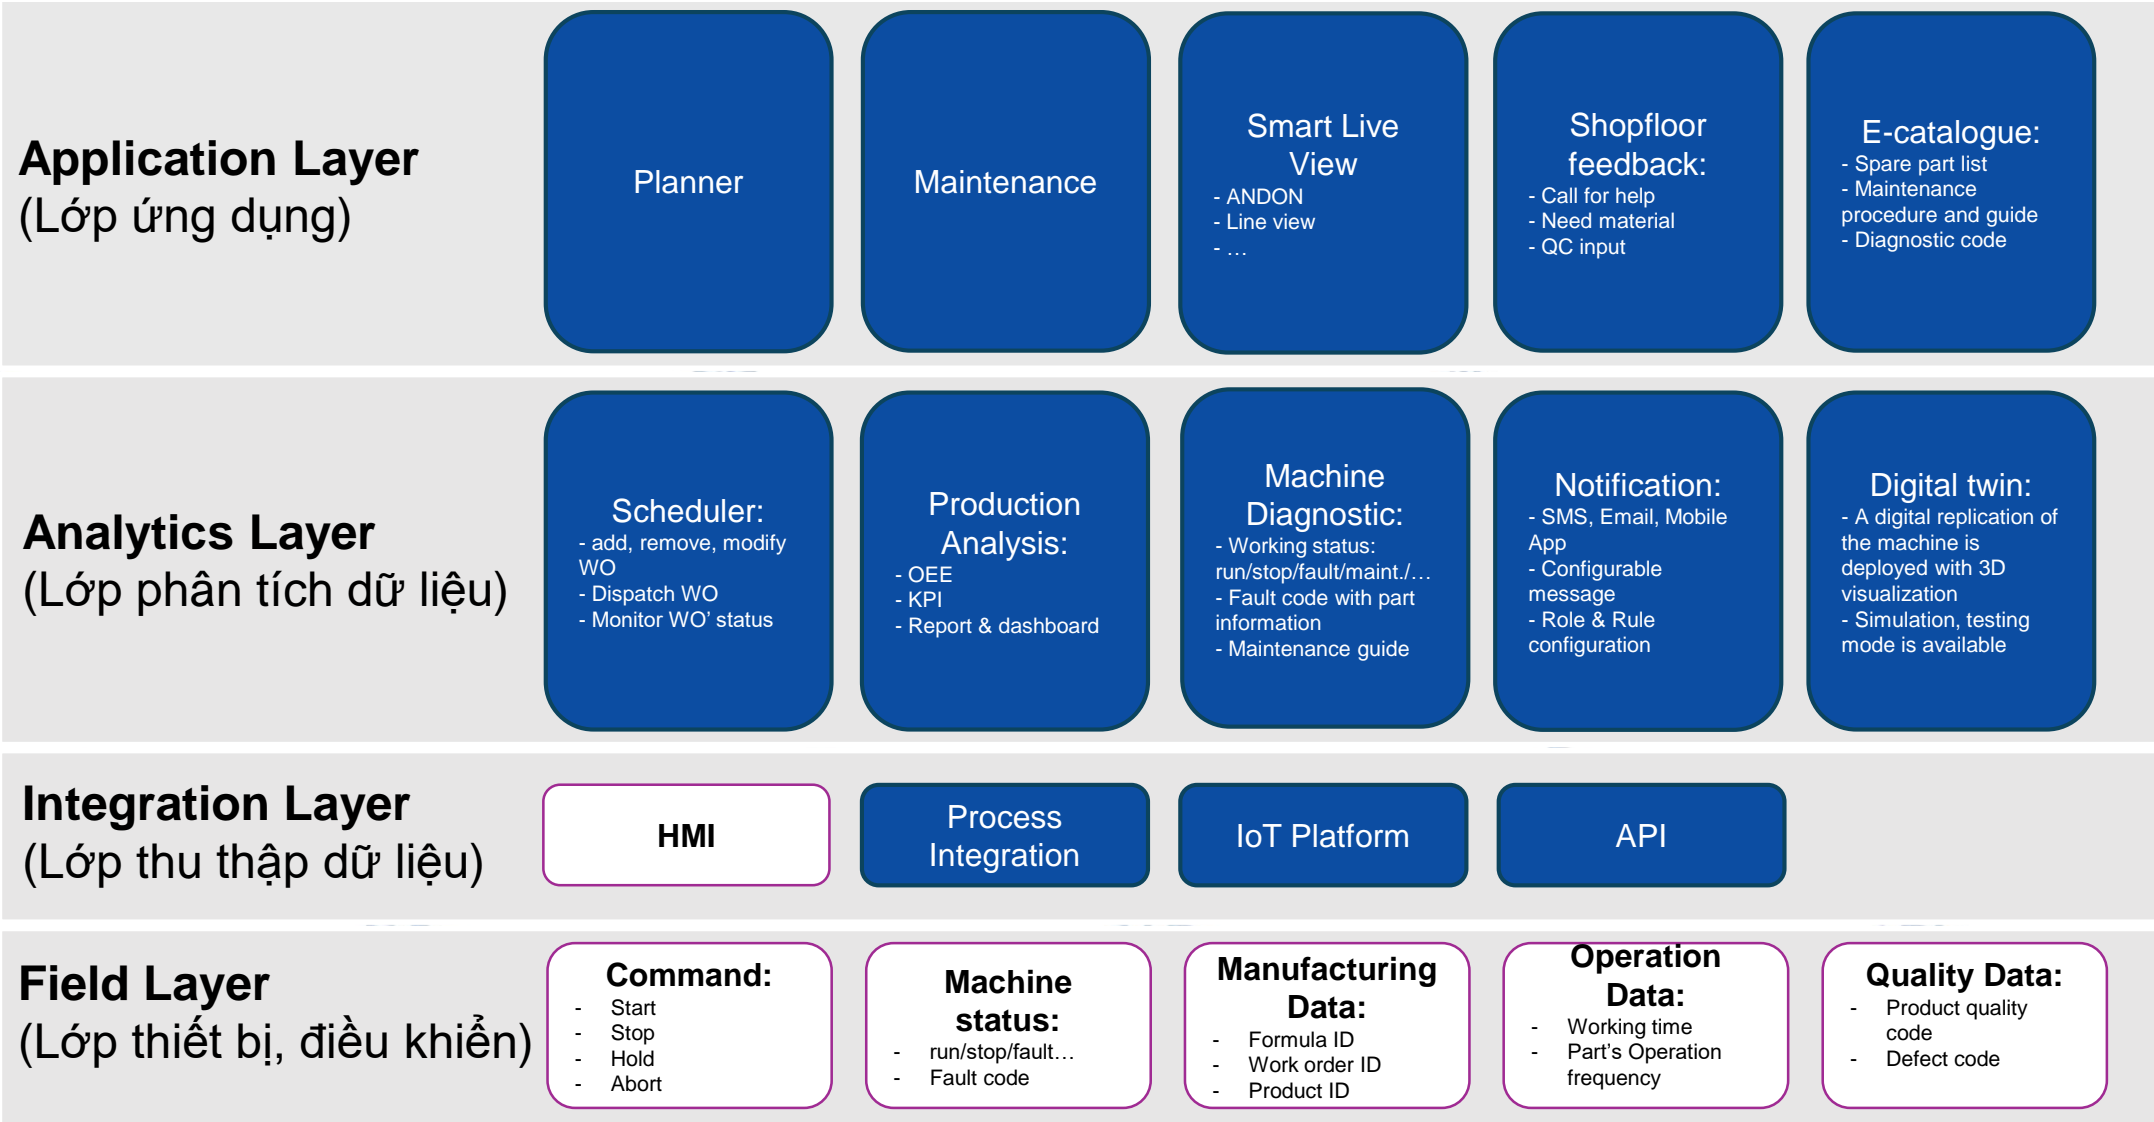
Application Layer
(Lớp ứng dụng)

Planner

Maintenance

Smart Live View
- ANDON
- Line view
- …

Shopfloor feedback:
- Call for help
- Need material
- QC input

E-catalogue:
- Spare part list
- Maintenance procedure and guide
- Diagnostic code

Analytics Layer
(Lớp phân tích dữ liệu)

Scheduler:
- add, remove, modify WO
- Dispatch WO
- Monitor WO' status

Production Analysis:
- OEE
- KPI
- Report & dashboard

Machine Diagnostic:
- Working status: run/stop/fault/maint./…
- Fault code with part information
- Maintenance guide

Notification:
- SMS, Email, Mobile App
- Configurable message
- Role & Rule configuration

Digital twin:
- A digital replication of the machine is deployed with 3D visualization
- Simulation, testing mode is available

Integration Layer
(Lớp thu thập dữ liệu)

HMI

Process Integration

IoT Platform

API

Field Layer
(Lớp thiết bị, điều khiển)

Command:
- Start
- Stop
- Hold
- Abort

Machine status:
- run/stop/fault…
- Fault code

Manufacturing Data:
- Formula ID
- Work order ID
- Product ID

Operation Data:
- Working time
- Part's Operation frequency

Quality Data:
- Product quality code
- Defect code